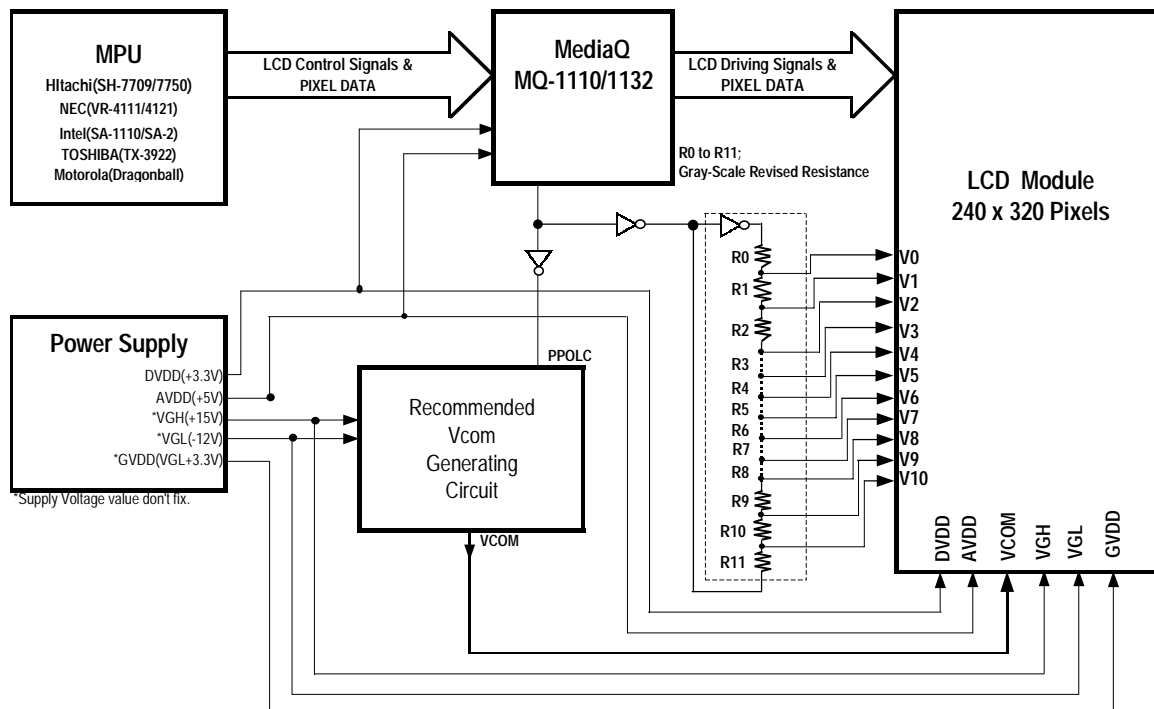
MPU
HItachi(SH-7709/7750)
NEC(VR-4111/4121)
Intel(SA-1110/SA-2)
TOSHIBA(TX-3922)
Motorola(Dragonball)

LCD Control Signals & PIXEL DATA

MediaQ
MQ-1110/1132

LCD Driving Signals & PIXEL DATA

R0 to R11;
Gray-Scale Revised Resistance

LCD Module
240 x 320 Pixels

R0
R1
R2
R3
R4
R5
R6
R7
R8
R9
R10
R11

V0
V1
V2
V3
V4
V5
V6
V7
V8
V9
V10

Power Supply
DVDD(+3.3V)
AVDD(+5V)
*VGH(+15V)
*VGL(-12V)
*GVDD(VGL+3.3V)
*Supply Voltage value don't fix.

PPOLC

Recommended
Vcom
Generating
Circuit

VCOM

DVDD
AVDD
VCOM
VGH
VGL
GVDD